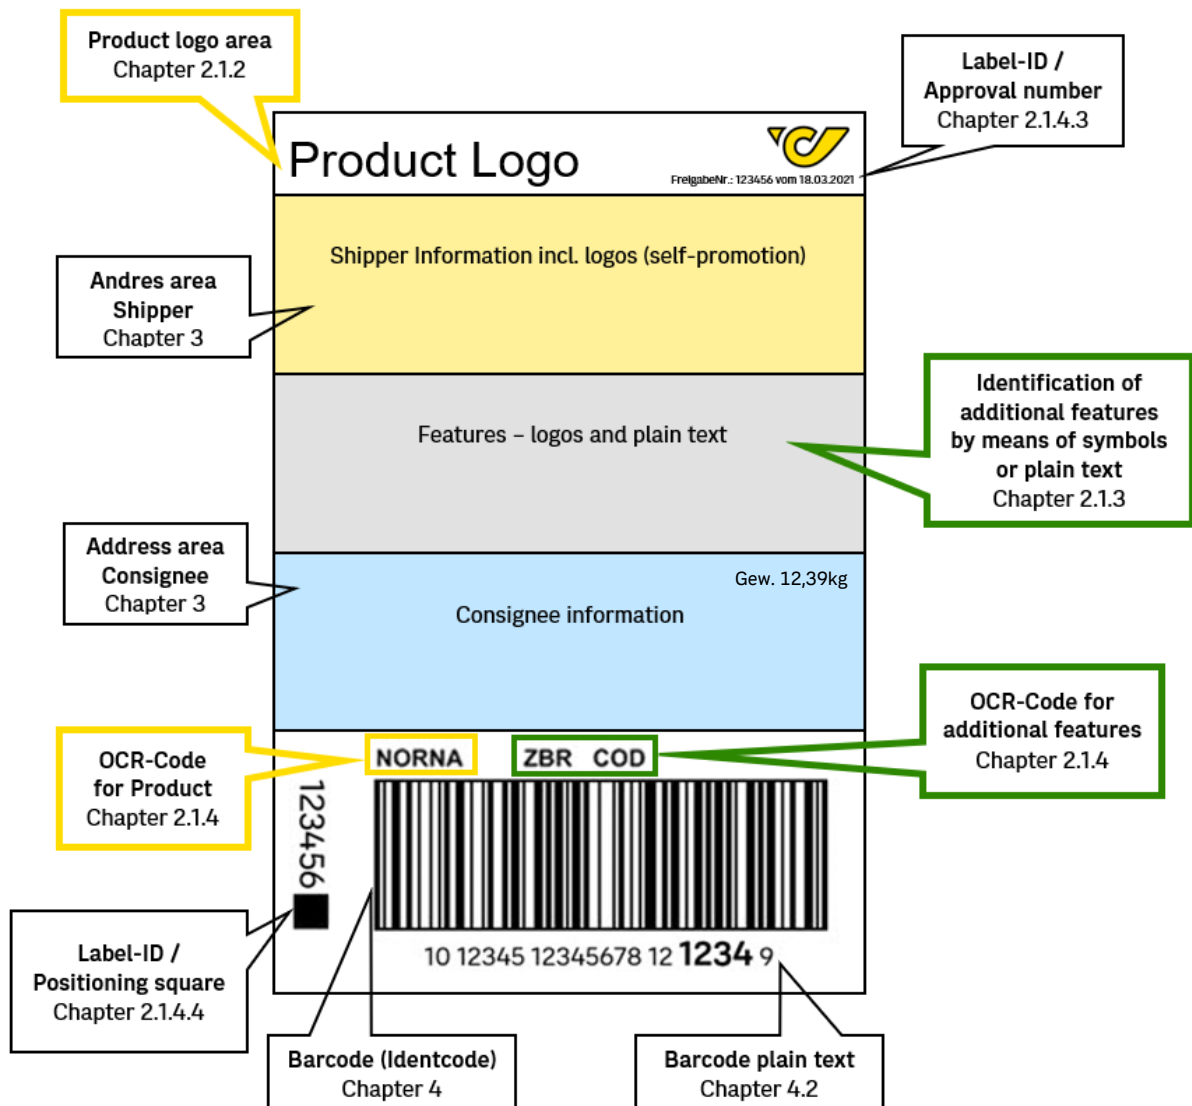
Product logo area
Chapter 2.1.2

Label-ID /
Approval number
Chapter 2.1.4.3

Product Logo

FreigabeNr.: 123456 vom 18.03.2021

Shipper Information incl. logos (self-promotion)

Andres area
Shipper
Chapter 3

Features – logos and plain text

Identification of additional features by means of symbols or plain text
Chapter 2.1.3

Address area
Consignee
Chapter 3

Gew. 12,39kg

Consignee information

OCR-Code for additional features
Chapter 2.1.4

OCR-Code for Product
Chapter 2.1.4

NORNA

ZBR COD

123456

10 12345 12345678 12 1234 9

Label-ID /
Positioning square
Chapter 2.1.4.4

Barcode (Identcode)
Chapter 4

Barcode plain text
Chapter 4.2